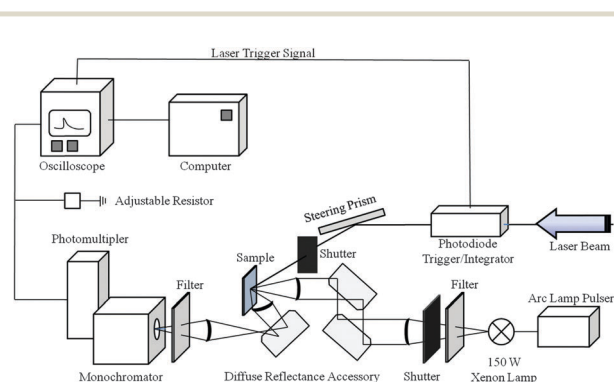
Laser Trigger Signal

Oscilloscope

Computer

Adjustable Resistor

Steering Prism

Photomultipler

Sample

Shutter

Photodiode Trigger/Integrator

Laser Beam

Filter

Filter

Arc Lamp Pulser

150 W Xenon Lamp

Monochromator

Diffuse Reflectance Accessory

Shutter